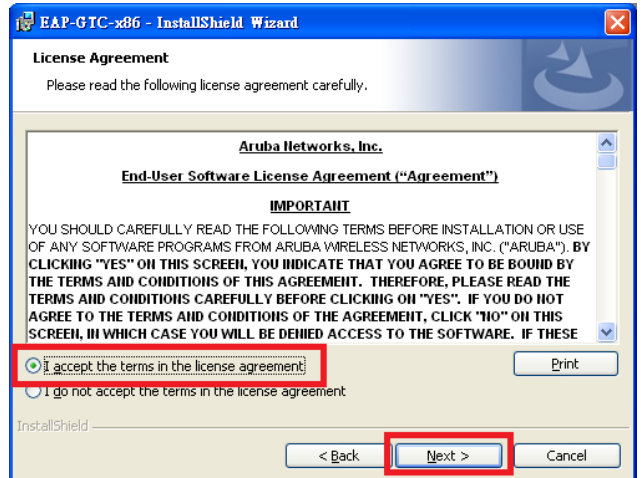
EAP-GTC-x86 - InstallShield Wizard

License Agreement

Please read the following license agreement carefully.

Aruba Networks, Inc.

End-User Software License Agreement (“Agreement”)

IMPORTANT

YOU SHOULD CAREFULLY READ THE FOLLOWING TERMS BEFORE INSTALLATION OR USE OF ANY SOFTWARE PROGRAMS FROM ARUBA WIRELESS NETWORKS, INC. ("ARUBA"). BY CLICKING "YES" ON THIS SCREEN, YOU INDICATE THAT YOU AGREE TO BE BOUND BY THE TERMS AND CONDITIONS OF THIS AGREEMENT. THEREFORE, PLEASE READ THE TERMS AND CONDITIONS CAREFULLY BEFORE CLICKING ON "YES". IF YOU DO NOT AGREE TO THE TERMS AND CONDITIONS OF THE AGREEMENT, CLICK "NO" ON THIS SCREEN, IN WHICH CASE YOU WILL BE DENIED ACCESS TO THE SOFTWARE. IF THESE

I accept the terms in the license agreement

I do not accept the terms in the license agreement

Print

InstallShield

< Back

Next >

Cancel